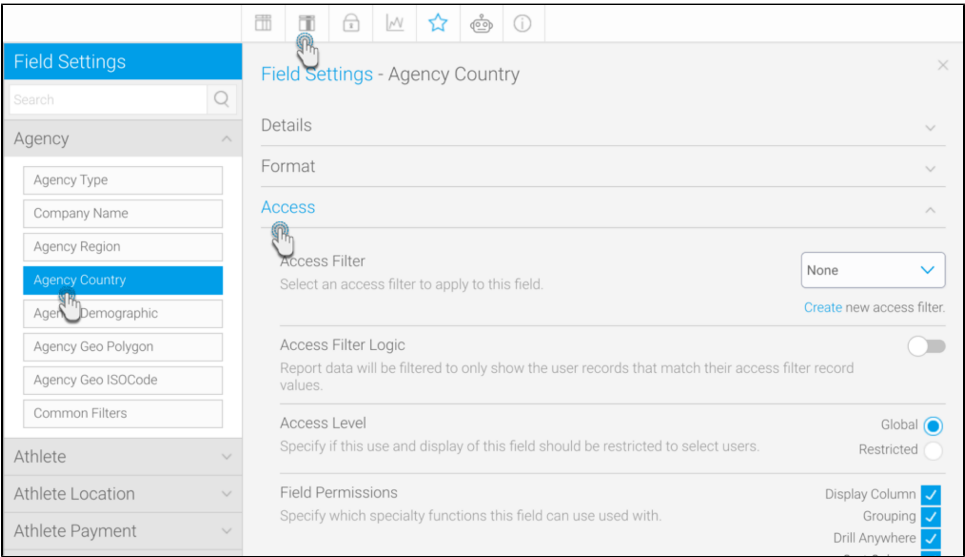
Field Settings

Search

Agency

Agency Type

Company Name

Agency Region

Agency Country

Agen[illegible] Demographic

Agency Geo Polygon

Agency Geo ISOCode

Common Filters

Athlete

Athlete Location

Athlete Payment

Field Settings - Agency Country

Details

Format

Access

Access Filter

Select an access filter to apply to this field.

None

Create new access filter.

Access Filter Logic

Report data will be filtered to only show the user records that match their access filter record values.

Access Level

Specify if this use and display of this field should be restricted to select users.

Global

Restricted

Field Permissions

Specify which specialty functions this field can use used with.

Display Column

Grouping

Drill Anywhere